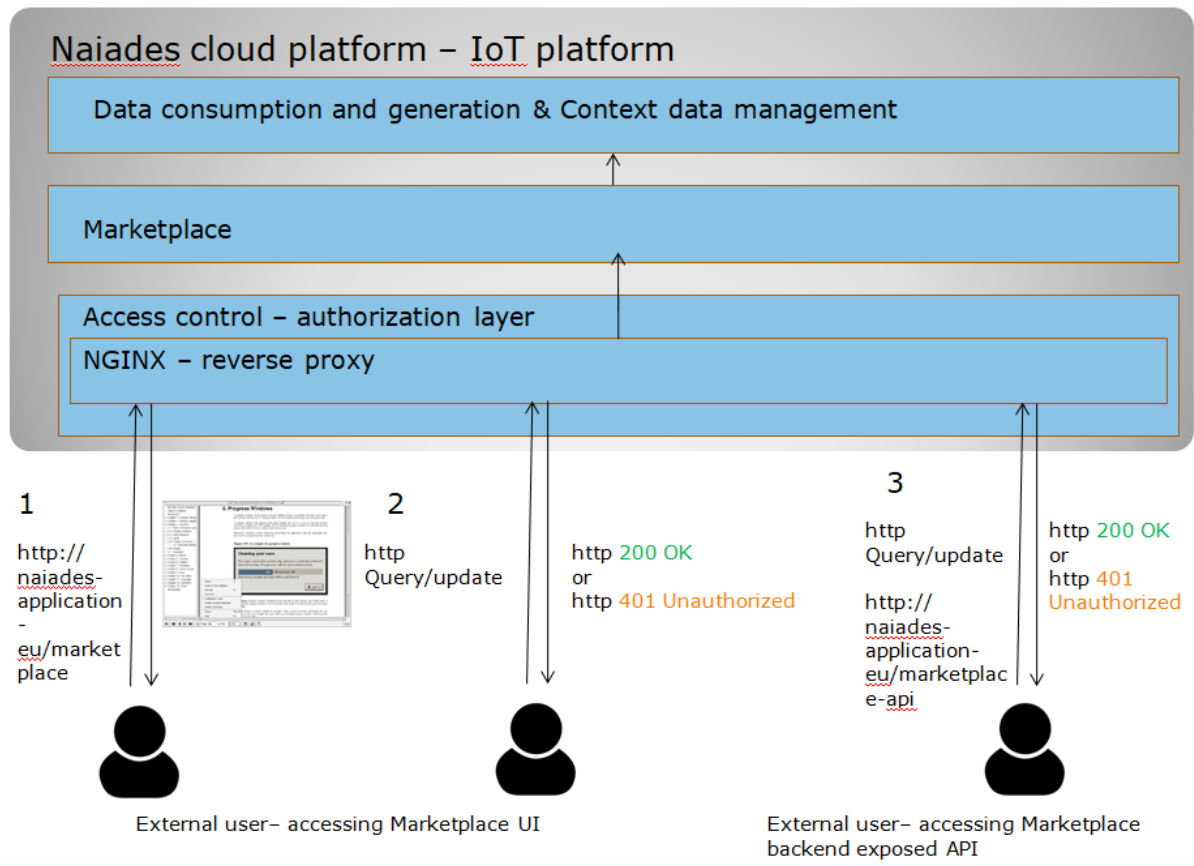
Naiades cloud platform – IoT platform

Data consumption and generation & Context data management

Marketplace

Access control – authorization layer

NGINX – reverse proxy

1

http:// naiades-application - eu/marketplace

5. Progress Windows

2

http Query/update

http 200 OK or http 401 Unauthorized

3

http Query/update

http:// naiades-application-eu/marketplace-api

http 200 OK or http 401 Unauthorized

External user– accessing Marketplace UI

External user– accessing Marketplace backend exposed API